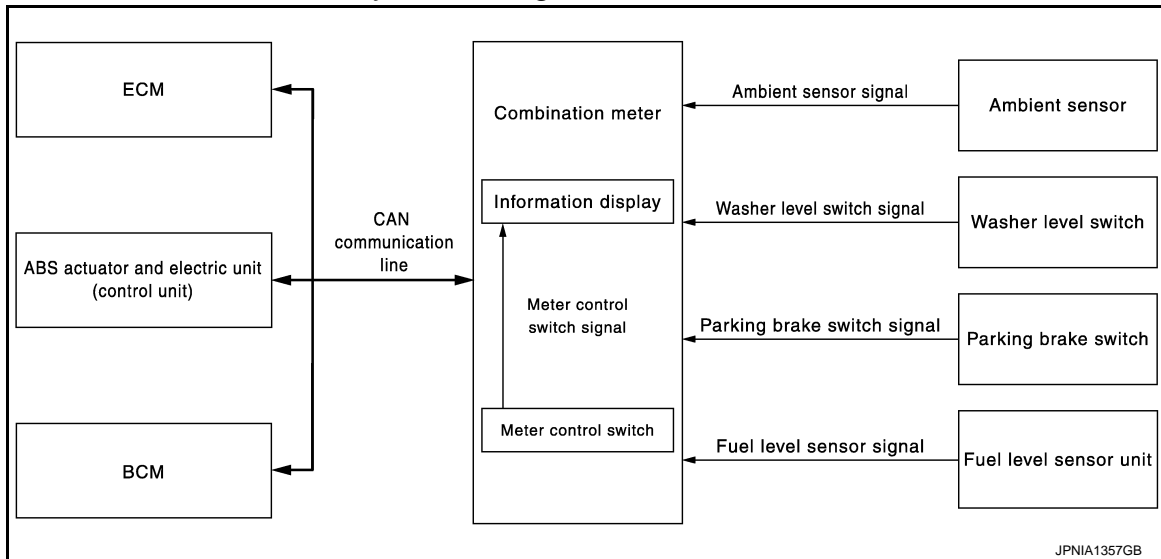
ECM

ABS actuator and electric unit (control unit)

BCM

CAN communication line

Combination meter

Information display

Meter control switch signal

Meter control switch

Ambient sensor signal

Washer level switch signal

Parking brake switch signal

Fuel level sensor signal

Ambient sensor

Washer level switch

Parking brake switch

Fuel level sensor unit

JPNIA1357GB